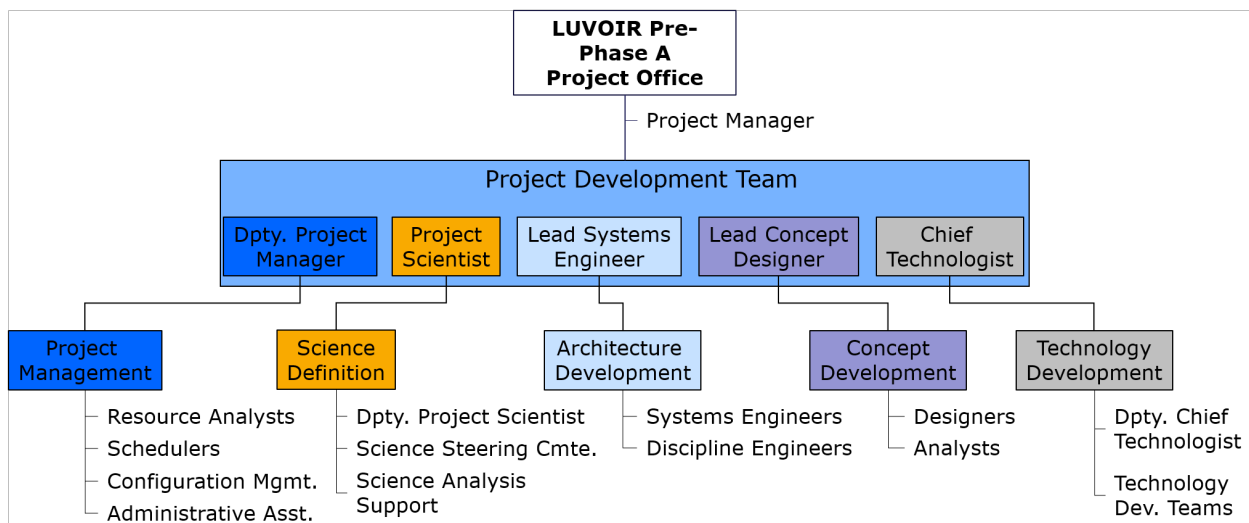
LUVOIR Pre-Phase A Project Office

Project Manager

Project Development Team

Dpty. Project Manager

Project Scientist

Lead Systems Engineer

Lead Concept Designer

Chief Technologist

Project Management

Resource Analysts
Schedulers
Configuration Mgmt.
Administrative Asst.

Science Definition

Dpty. Project Scientist
Science Steering Cmte.
Science Analysis Support

Architecture Development

Systems Engineers
Discipline Engineers

Concept Development

Designers
Analysts

Technology Development

Dpty. Chief Technologist
Technology Dev. Teams